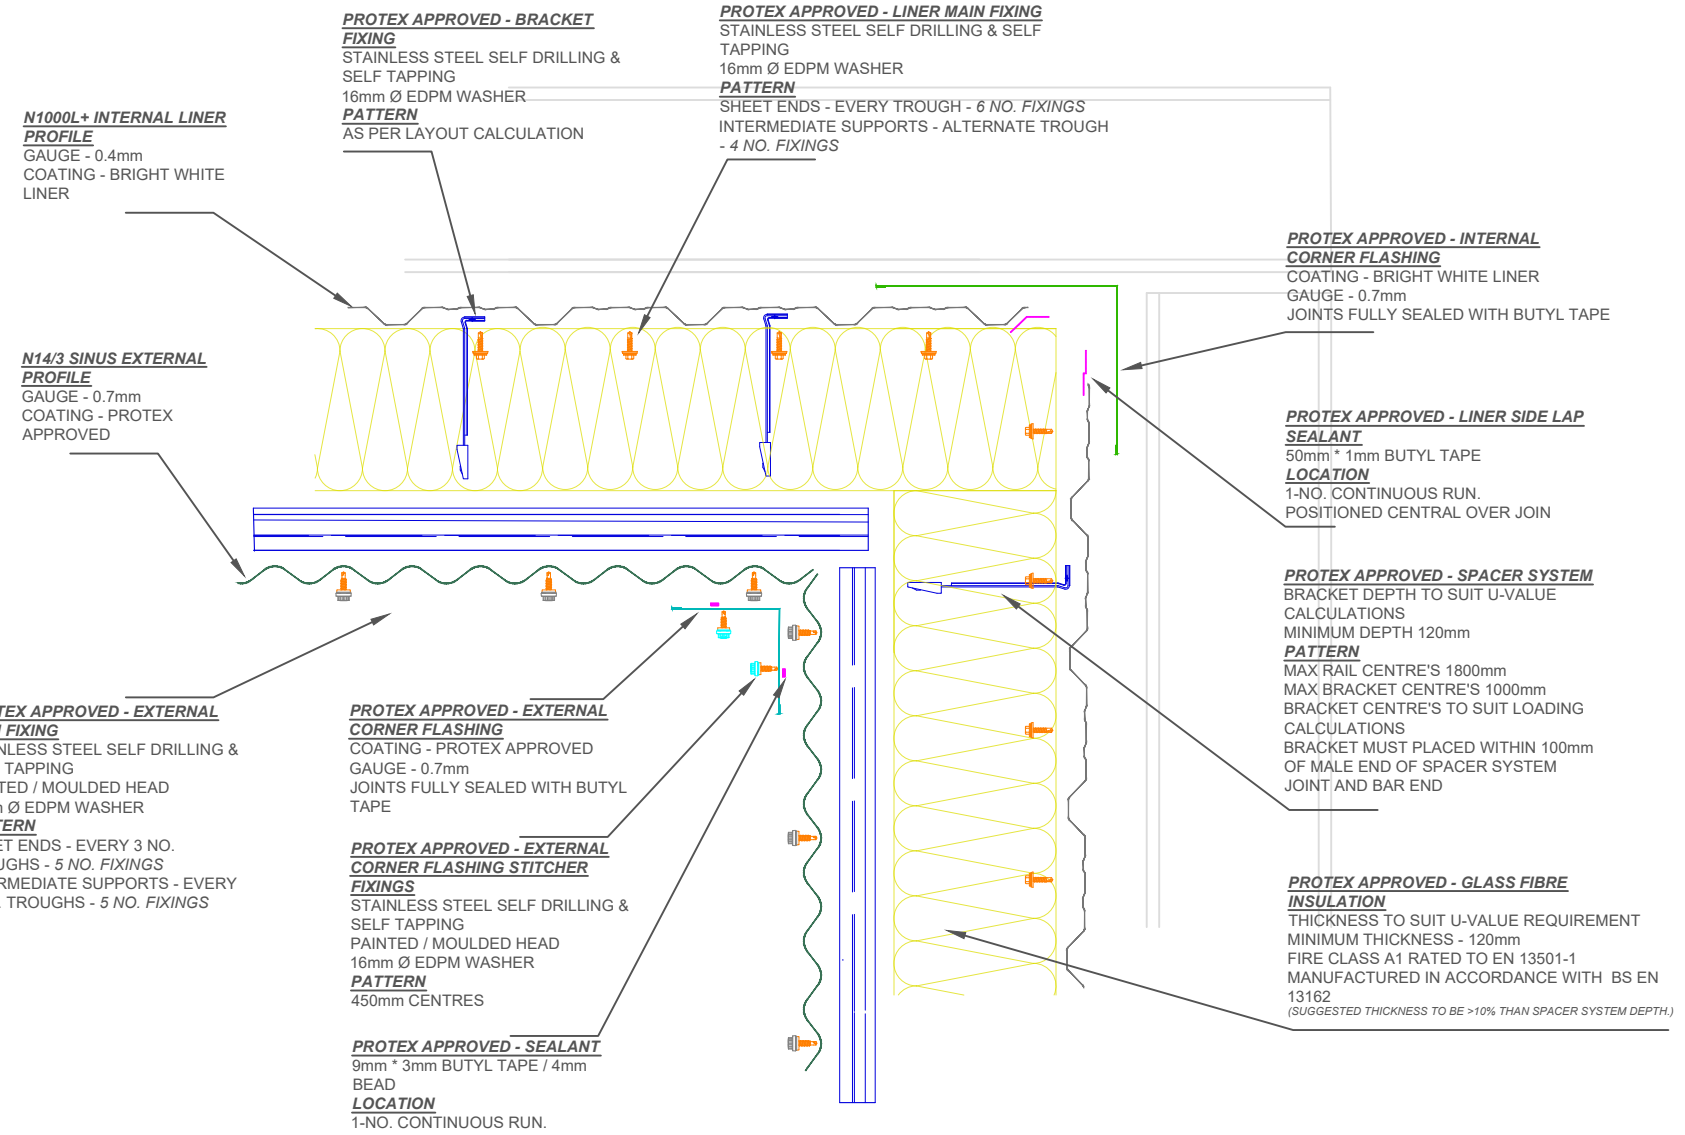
PROTEX APPROVED - BRACKET FIXING
STAINLESS STEEL SELF DRILLING & SELF TAPPING
16mm Ø EDPM WASHER
PATTERN
AS PER LAYOUT CALCULATION

PROTEX APPROVED - LINER MAIN FIXING
STAINLESS STEEL SELF DRILLING & SELF TAPPING
16mm Ø EDPM WASHER
PATTERN
SHEET ENDS - EVERY TROUGH - 6 NO. FIXINGS
INTERMEDIATE SUPPORTS - ALTERNATE TROUGH - 4 NO. FIXINGS

N1000L+ INTERNAL LINER PROFILE
GAUGE - 0.4mm
COATING - BRIGHT WHITE LINER

PROTEX APPROVED - INTERNAL CORNER FLASHING
COATING - BRIGHT WHITE LINER
GAUGE - 0.7mm
JOINTS FULLY SEALED WITH BUTYL TAPE

N14/3 SINUS EXTERNAL PROFILE
GAUGE - 0.7mm
COATING - PROTEX APPROVED

PROTEX APPROVED - LINER SIDE LAP SEALANT
50mm * 1mm BUTYL TAPE
LOCATION
1-NO. CONTINUOUS RUN.
POSITIONED CENTRAL OVER JOIN

PROTEX APPROVED - SPACER SYSTEM
BRACKET DEPTH TO SUIT U-VALUE CALCULATIONS
MINIMUM DEPTH 120mm
PATTERN
MAX RAIL CENTRE'S 1800mm
MAX BRACKET CENTRE'S 1000mm
BRACKET CENTRE'S TO SUIT LOADING CALCULATIONS
BRACKET MUST PLACED WITHIN 100mm OF MALE END OF SPACER SYSTEM JOINT AND BAR END

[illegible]TEX APPROVED - EXTERNAL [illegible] FIXING
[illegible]NLESS STEEL SELF DRILLING & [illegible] TAPPING
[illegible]TED / MOULDED HEAD
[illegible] Ø EDPM WASHER
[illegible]TERN
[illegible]T ENDS - EVERY 3 NO. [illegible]UGHS - 5 NO. FIXINGS
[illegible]RMEDIATE SUPPORTS - EVERY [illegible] TROUGHS - 5 NO. FIXINGS

PROTEX APPROVED - EXTERNAL CORNER FLASHING
COATING - PROTEX APPROVED
GAUGE - 0.7mm
JOINTS FULLY SEALED WITH BUTYL TAPE

PROTEX APPROVED - EXTERNAL CORNER FLASHING STITCHER FIXINGS
STAINLESS STEEL SELF DRILLING & SELF TAPPING
PAINTED / MOULDED HEAD
16mm Ø EDPM WASHER
PATTERN
450mm CENTRES

PROTEX APPROVED - GLASS FIBRE INSULATION
THICKNESS TO SUIT U-VALUE REQUIREMENT
MINIMUM THICKNESS - 120mm
FIRE CLASS A1 RATED TO EN 13501-1
MANUFACTURED IN ACCORDANCE WITH BS EN 13162
(SUGGESTED THICKNESS TO BE >10% THAN SPACER SYSTEM DEPTH.)

PROTEX APPROVED - SEALANT
9mm * 3mm BUTYL TAPE / 4mm BEAD
LOCATION
1-NO. CONTINUOUS RUN.